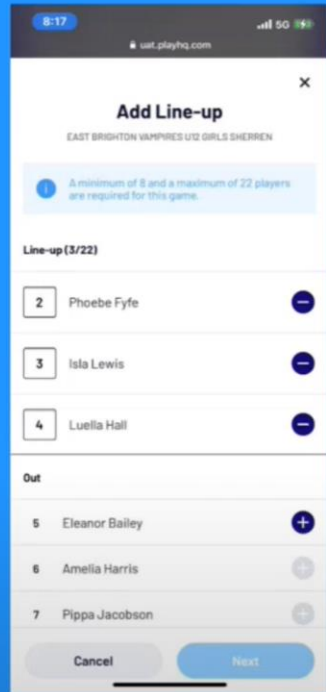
8:17
5G
uat.playhq.com

×

Add Line-up

EAST BRIGHTON VAMPIRES U12 GIRLS SHERREN

A minimum of 8 and a maximum of 22 players are required for this game.

Line-up (3/22)

2 Phoebe Fyfe

3 Isla Lewis

4 Luella Hall

Out

5 Eleanor Bailey

6 Amelia Harris

7 Pippa Jacobson

Cancel

Next